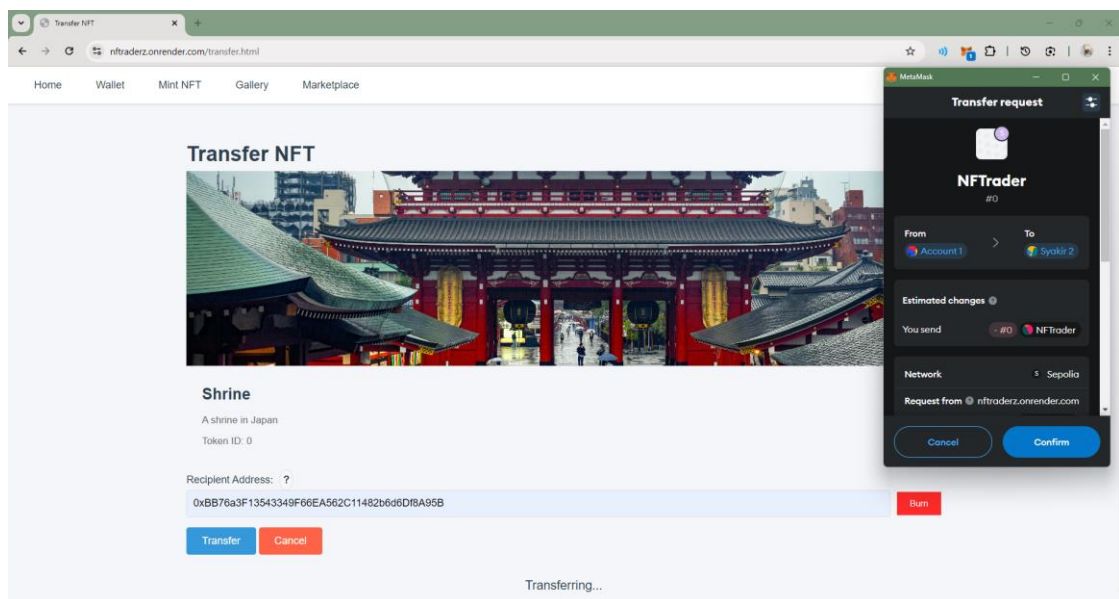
Transfer NFT
nftraderz.onrender.com/transfer.html

Home Wallet Mint NFT Gallery Marketplace

MetaMask
Transfer request
NFTrader
#0
From
Account 1
To
Syakir 2
Estimated changes
You send - #0 NFTrader
Network
Sepolia
Request from nftraderz.onrender.com
Cancel
Confirm

Transfer NFT

Shrine
A shrine in Japan
Token ID: 0

Recipient Address: ?
0xBB76a3F13543349F66EA562C11482b6d6Df8A95B
Burn
Transfer
Cancel

Transferring...